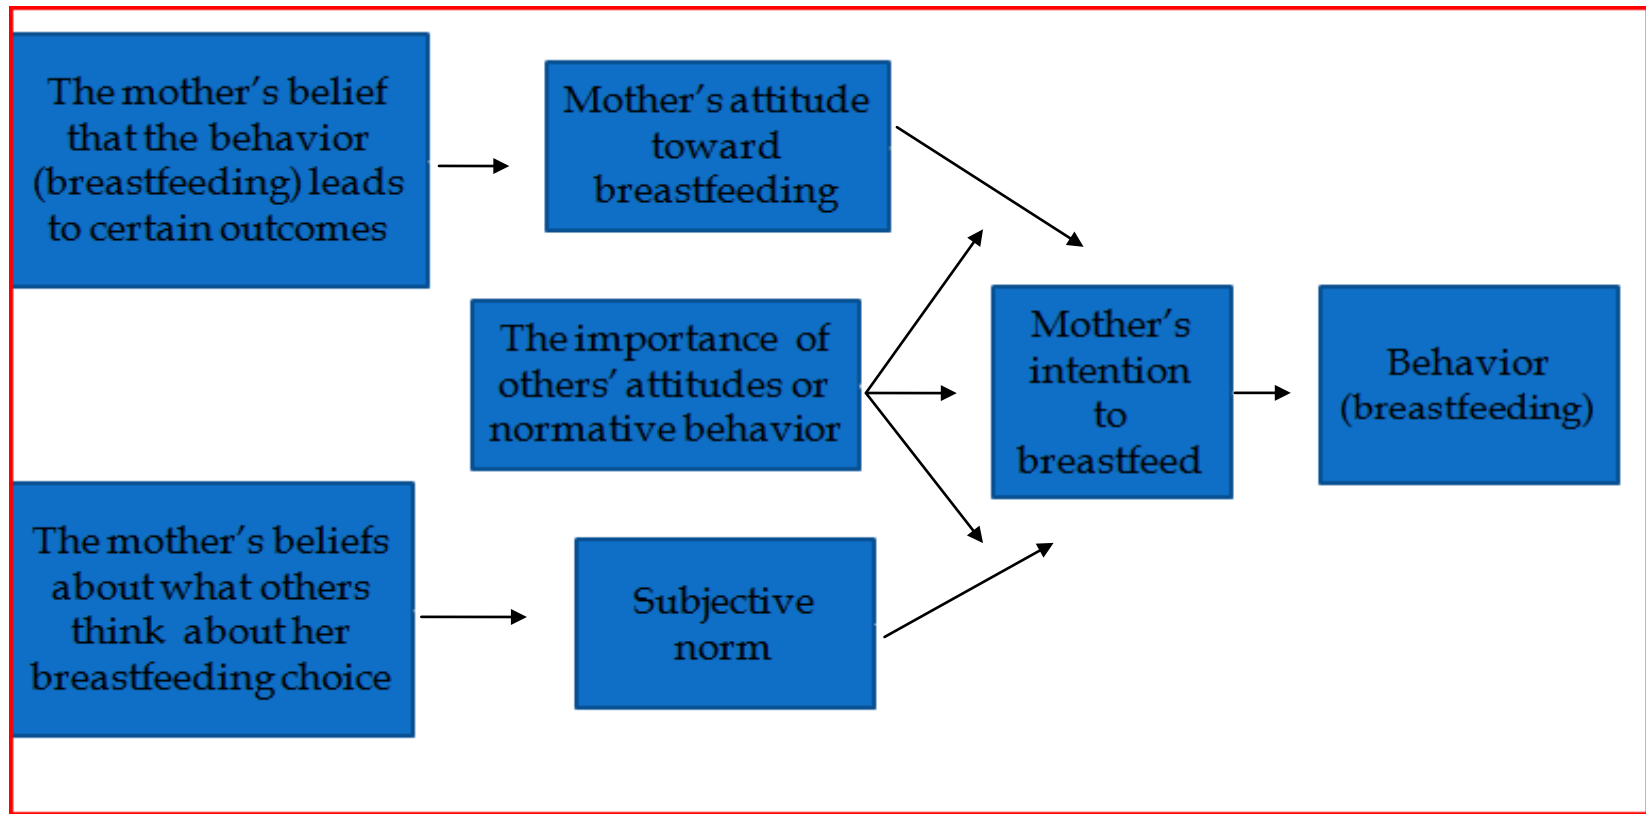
The mother's belief that the behavior (breastfeeding) leads to certain outcomes

Mother's attitude toward breastfeeding

The importance of others' attitudes or normative behavior

Mother's intention to breastfeed

Behavior (breastfeeding)

The mother's beliefs about what others think about her breastfeeding choice

Subjective norm